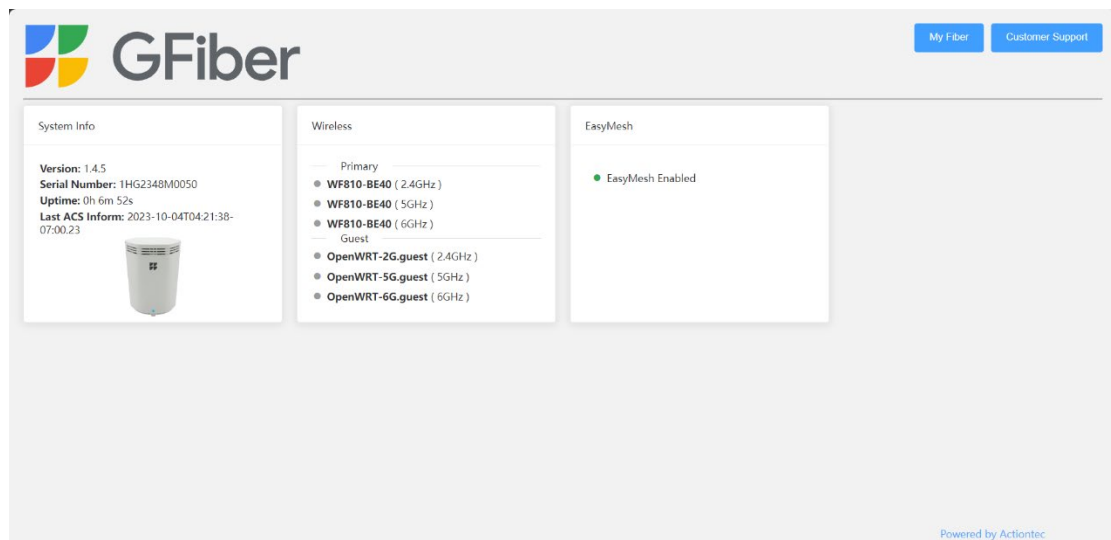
GFiber

My Fiber

Customer Support

System Info

**Version:** 1.4.5
**Serial Number:** 1HG2348M0050
**Uptime:** 0h 6m 52s
**Last ACS Inform:** 2023-10-04T04:21:38-07:00.23

Wireless

Primary

WF810-BE40 ( 2.4GHz )
WF810-BE40 ( 5GHz )
WF810-BE40 ( 6GHz )

Guest

OpenWRT-2G.guest ( 2.4GHz )
OpenWRT-5G.guest ( 5GHz )
OpenWRT-6G.guest ( 6GHz )

EasyMesh

EasyMesh Enabled

Powered by Actiontec